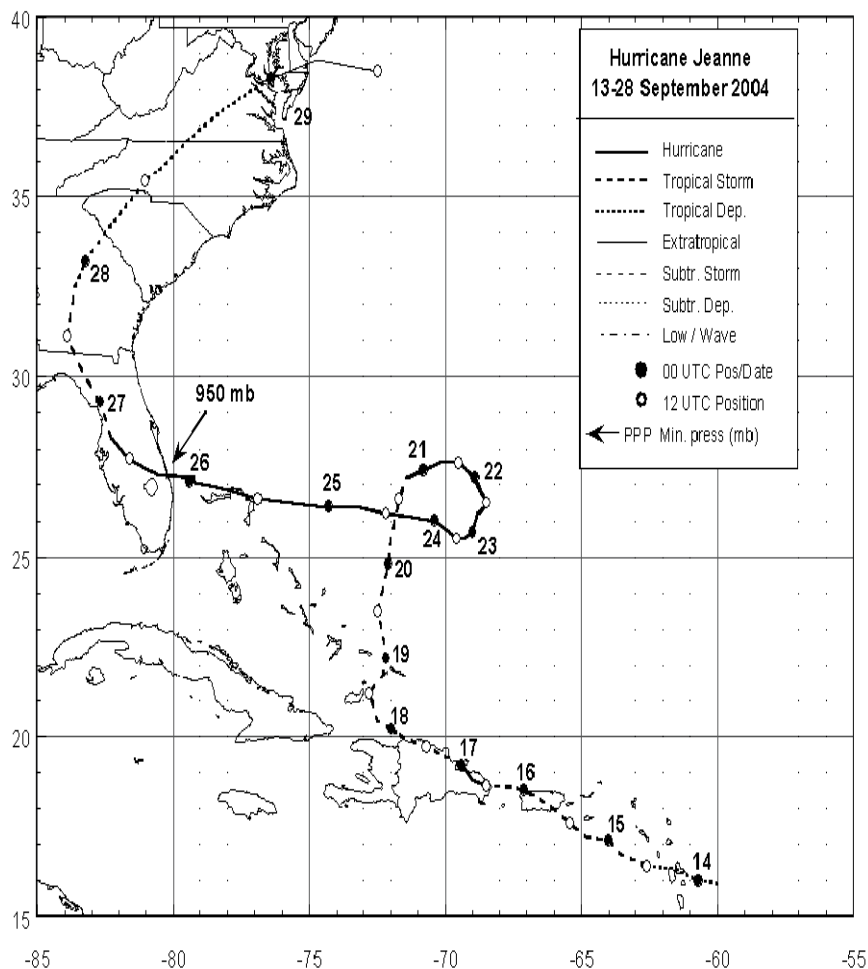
Hurricane Jeanne
13-28 September 2004

Hurricane
Tropical Storm
Tropical Dep.
Extratropical
Subtr. Storm
Subtr. Dep.
Low / Wave
00 UTC Pos/Date
12 UTC Position
PPP Min. press (mb)

950 mb

29
28
27
26
25
21
22
24
23
20
19
18
17
16
15
14

40
35
30
25
20
15

-85
-80
-75
-70
-65
-60
-55